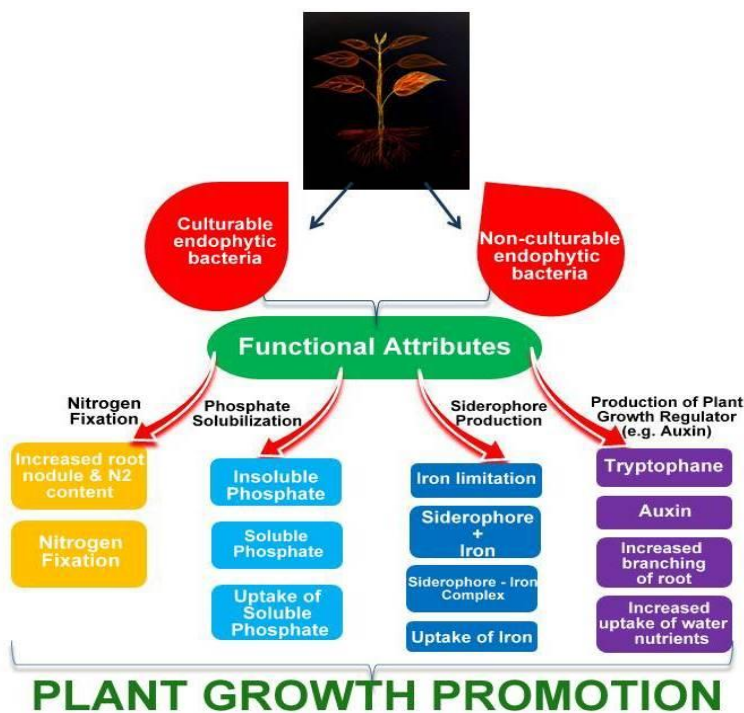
Culturable endophytic bacteria

Non-culturable endophytic bacteria

Functional Attributes

Nitrogen Fixation

Phosphate Solubilization

Siderophore Production

Production of Plant Growth Regulator (e.g. Auxin)

Increased root nodule & N2 content

Nitrogen Fixation

Insoluble Phosphate

Soluble Phosphate

Uptake of Soluble Phosphate

Iron limitation

Siderophore + Iron

Siderophore - Iron Complex

Uptake of Iron

Tryptophane

Auxin

Increased branching of root

Increased uptake of water nutrients

PLANT GROWTH PROMOTION